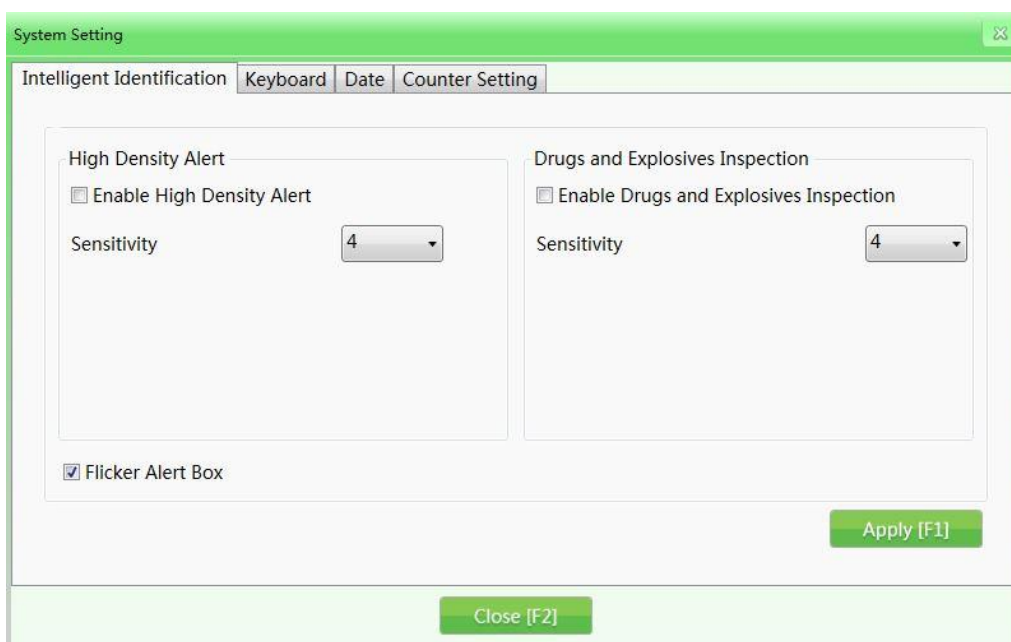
System Setting

Intelligent Identification | Keyboard | Date | Counter Setting

High Density Alert

Enable High Density Alert

Sensitivity 4

Drugs and Explosives Inspection

Enable Drugs and Explosives Inspection

Sensitivity 4

Flicker Alert Box

Apply [F1]

Close [F2]